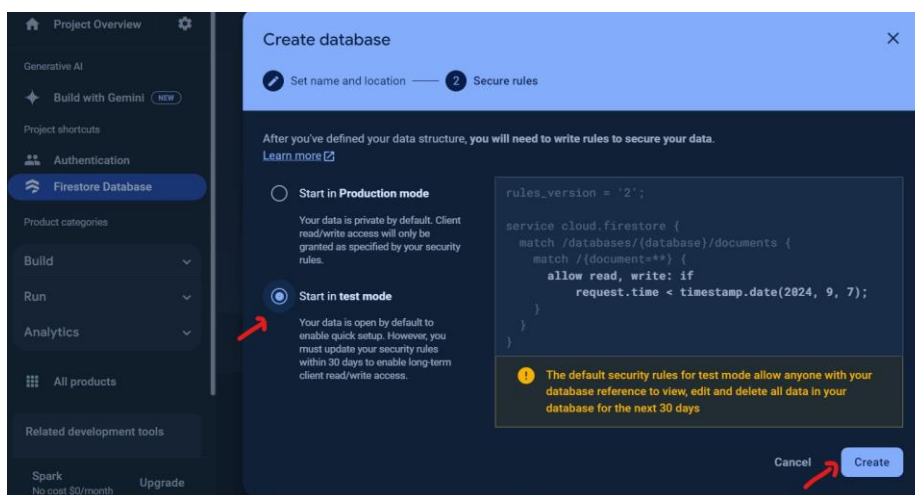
Project Overview

Generative AI

Build with Gemini NEW

Project shortcuts

Authentication

Firestore Database

Product categories

Build

Run

Analytics

All products

Related development tools

Spark
No cost $0/month

Upgrade

Create database

Set name and location — 2 Secure rules

After you've defined your data structure, you will need to write rules to secure your data.
Learn more

Start in Production mode

Your data is private by default. Client read/write access will only be granted as specified by your security rules.

Start in test mode

Your data is open by default to enable quick setup. However, you must update your security rules within 30 days to enable long-term client read/write access.

rules_version = '2';

service cloud.firestore {
  match /databases/{database}/documents {
    match /{document=**} {
      allow read, write: if
          request.time < timestamp.date(2024, 9, 7);
    }
  }
}

The default security rules for test mode allow anyone with your database reference to view, edit and delete all data in your database for the next 30 days

Cancel

Create